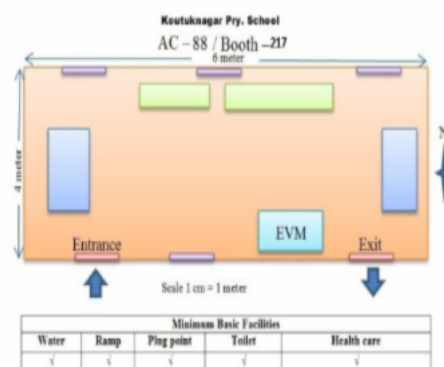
Koutuknagar Pry. School

AC – 88 / Booth –217

6 meter

4 meter

EVM

Entrance

Exit

Scale 1 cm = 1 meter

| Minimum Basic Facilities | | | | |
|---|---|---|---|---|
| Water | Ramp | Plug point | Toilet | Health care |
| √ | √ | √ | √ | √ |